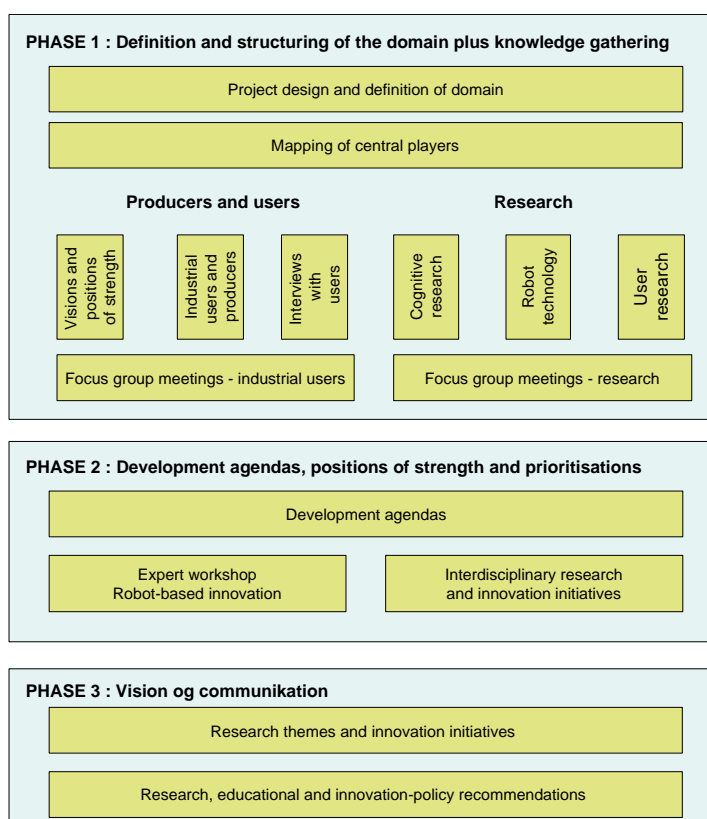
PHASE 1 : Definition and structuring of the domain plus knowledge gathering

Project design and definition of domain

Mapping of central players

Producers and users

Research

Visions and positions of strength

Industrial users and producers

Interviews with users

Cognitive research

Robot technology

User research

Focus group meetings - industrial users

Focus group meetings - research

PHASE 2 : Development agendas, positions of strength and prioritisations

Development agendas

Expert workshop
Robot-based innovation

Interdisciplinary research and innovation initiatives

PHASE 3 : Vision og communikation

Research themes and innovation initiatives

Research, educational and innovation-policy recommendations